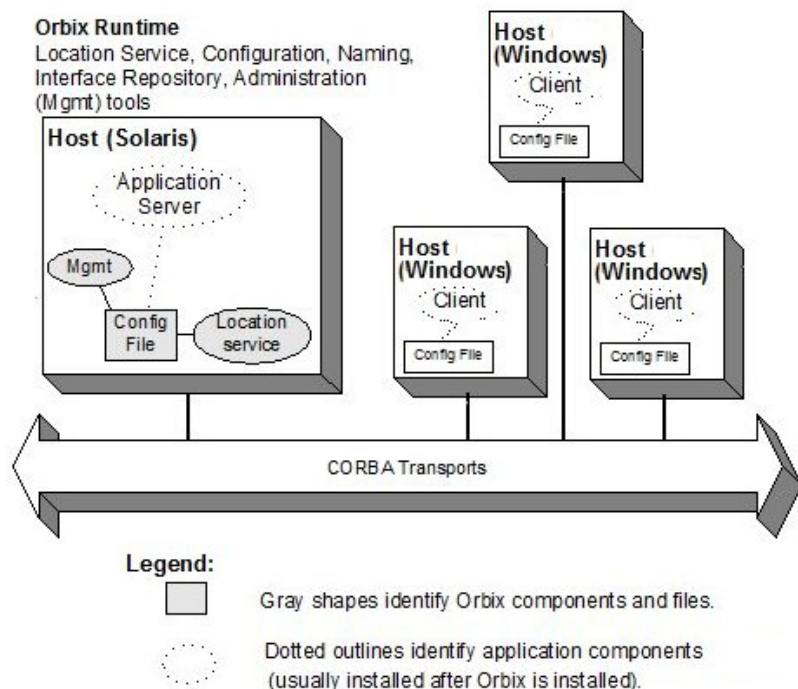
Orbix Runtime
Location Service, Configuration, Naming, Interface Repository, Administration (Mgmt) tools

Host (Solaris)

Application Server

Mgmt

Config File

Location service

Host (Windows)

Client

Config File

Host (Windows)

Client

Config File

Host (Windows)

Client

Config File

CORBA Transports

Legend:

Gray shapes identify Orbix components and files.

Dotted outlines identify application components (usually installed after Orbix is installed).